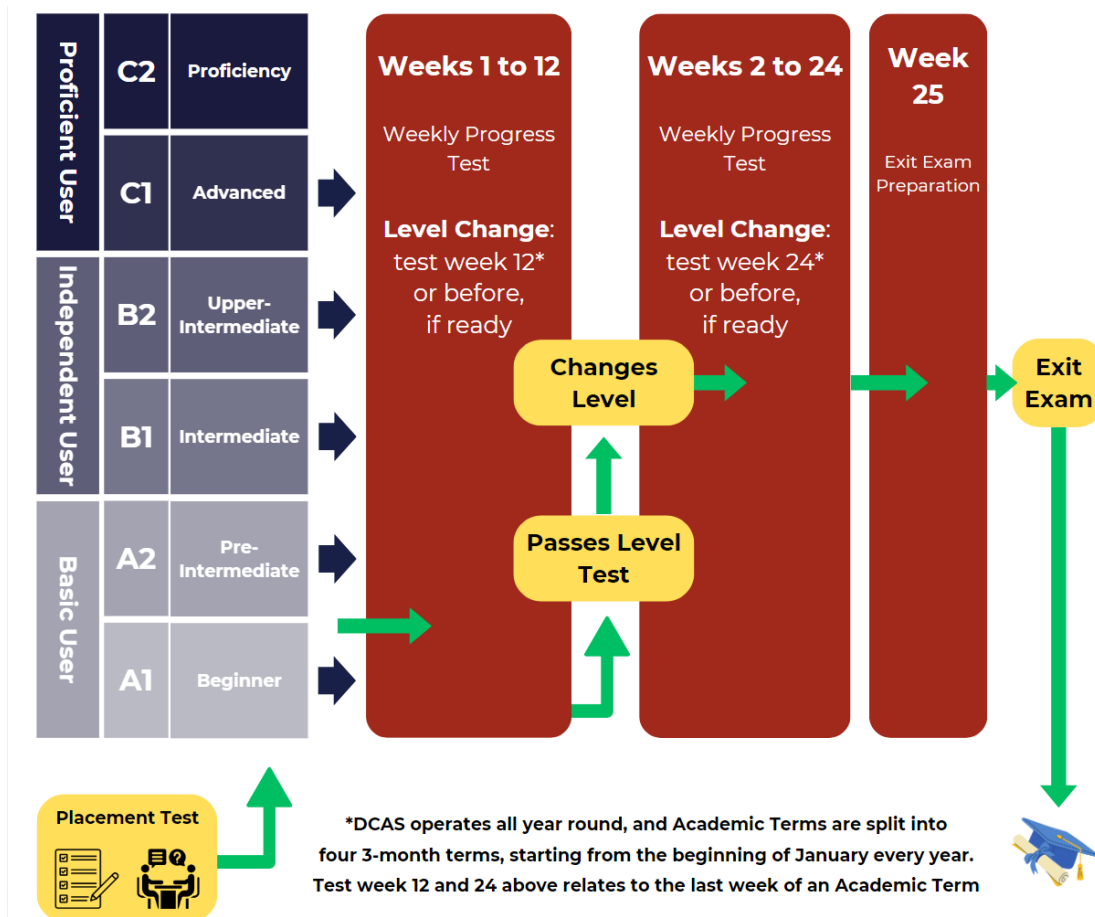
Proficient User
C2
Proficiency
C1
Advanced
Independent User
B2
Upper-Intermediate
B1
Intermediate
Basic User
A2
Pre-Intermediate
A1
Beginner

Weeks 1 to 12

Weekly Progress Test

Level Change: test week 12* or before, if ready

Weeks 2 to 24

Weekly Progress Test

Level Change: test week 24* or before, if ready

Week 25

Exit Exam Preparation

Changes Level

Passes Level Test

Exit Exam

Placement Test

*DCAS operates all year round, and Academic Terms are split into four 3-month terms, starting from the beginning of January every year. Test week 12 and 24 above relates to the last week of an Academic Term